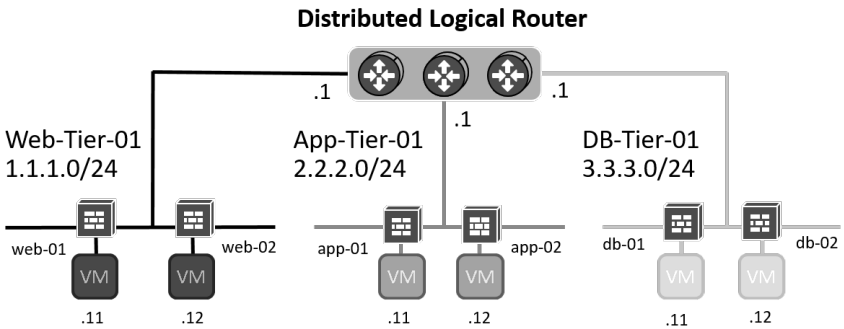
Distributed Logical Router

.1

.1

.1

Web-Tier-01
1.1.1.0/24

App-Tier-01
2.2.2.0/24

DB-Tier-01
3.3.3.0/24

web-01

web-02

app-01

app-02

db-01

db-02

VM

VM

VM

VM

VM

VM

.11

.12

.11

.12

.11

.12